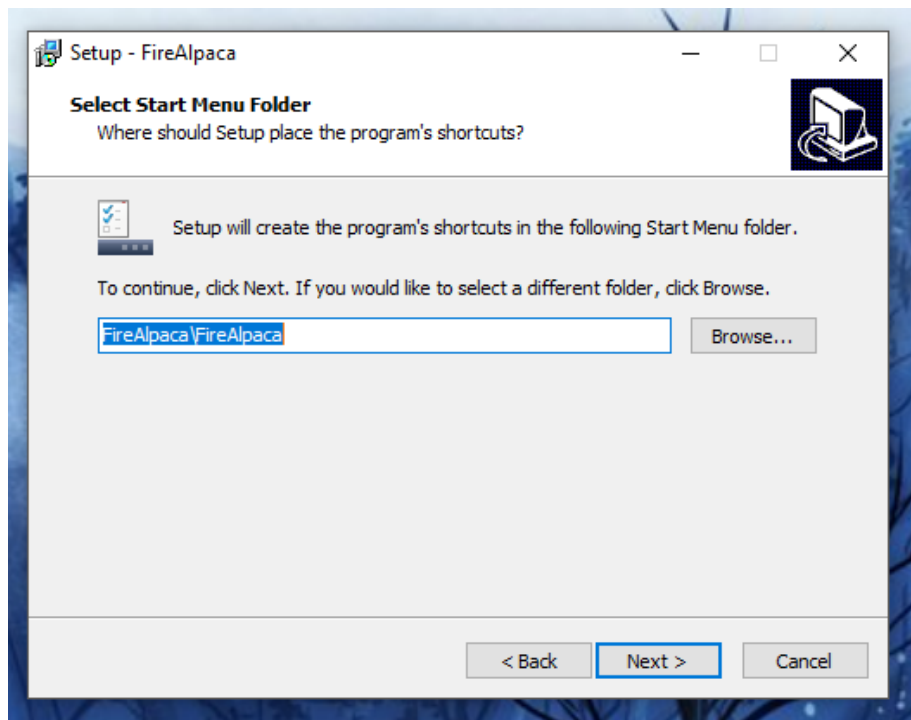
Setup - FireAlpaca

Select Start Menu Folder
Where should Setup place the program's shortcuts?

Setup will create the program's shortcuts in the following Start Menu folder.

To continue, click Next. If you would like to select a different folder, click Browse.

FireAlpaca\FireAlpaca

Browse...

< Back
Next >
Cancel